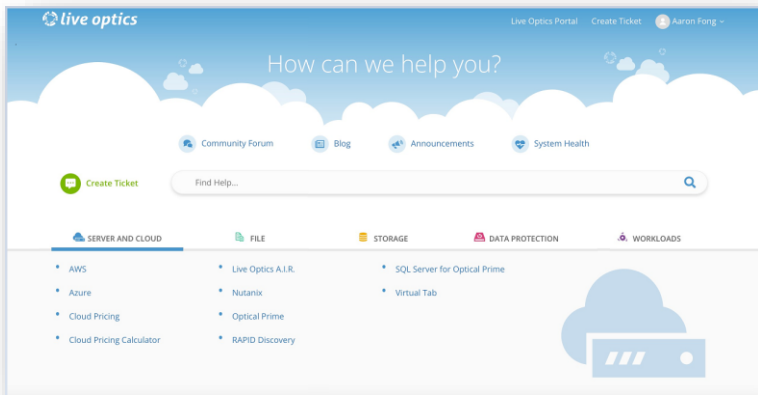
live optics

Live Optics Portal Create Ticket Aaron Fong

How can we help you?

Community Forum Blog Announcements System Health

Create Ticket

Find Help...

SERVER AND CLOUD FILE STORAGE DATA PROTECTION WORKLOADS

AWS
Azure
Cloud Pricing
Cloud Pricing Calculator

Live Optics A.I.R.
Nutanix
Optical Prime
RAPID Discovery

SQL Server for Optical Prime
Virtual Tab